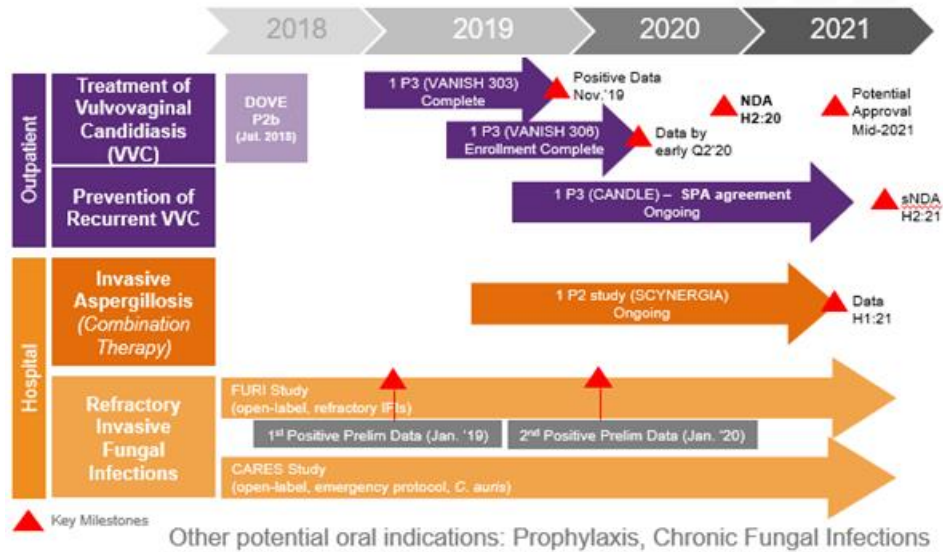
2018 2019 2020 2021

Outpatient

Treatment of Vulvovaginal Candidiasis (VVC)

DOVE P2b (Jul. 2018)

1 P3 (VANISH 303) Complete

Positive Data Nov.'19

NDA H2:20

Potential Approval Mid-2021

1 P3 (VANISH 306) Enrollment Complete

Data by early Q2'20

Prevention of Recurrent VVC

1 P3 (CANDLE) – SPA agreement Ongoing

sNDA H2:21

Hospital

Invasive Aspergillosis (Combination Therapy)

1 P2 study (SCYNERGIA) Ongoing

Data H1:21

Refractory Invasive Fungal Infections

FURI Study (open-label, refractory IFIs)

1st Positive Prelim Data (Jan. '19)

2nd Positive Prelim Data (Jan. '20)

CARES Study (open-label, emergency protocol, C. auris)

Key Milestones

Other potential oral indications: Prophylaxis, Chronic Fungal Infections